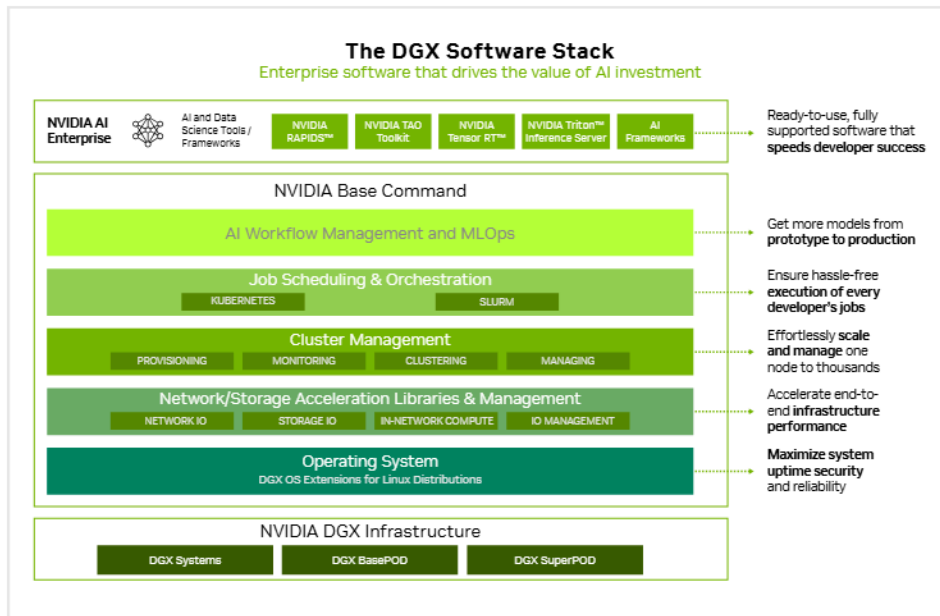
The DGX Software Stack

Enterprise software that drives the value of AI investment

NVIDIA AI Enterprise

AI and Data Science Tools / Frameworks

NVIDIA RAPIDS™

NVIDIA TAO Toolkit

NVIDIA Tensor RT™

NVIDIA Triton™ Inference Server

AI Frameworks

Ready-to-use, fully supported software that speeds developer success

NVIDIA Base Command

AI Workflow Management and MLOps

Get more models from prototype to production

Job Scheduling & Orchestration

KUBERNETES

SLURM

Ensure hassle-free execution of every developer's jobs

Cluster Management

PROVISIONING

MONITORING

CLUSTERING

MANAGING

Effortlessly scale and manage one node to thousands

Network/Storage Acceleration Libraries & Management

NETWORK IO

STORAGE IO

IN-NETWORK COMPUTE

IO MANAGEMENT

Accelerate end-to-end infrastructure performance

Operating System

DGX OS Extensions for Linux Distributions

Maximize system uptime security and reliability

NVIDIA DGX Infrastructure

DGX Systems

DGX BasePOD

DGX SuperPOD